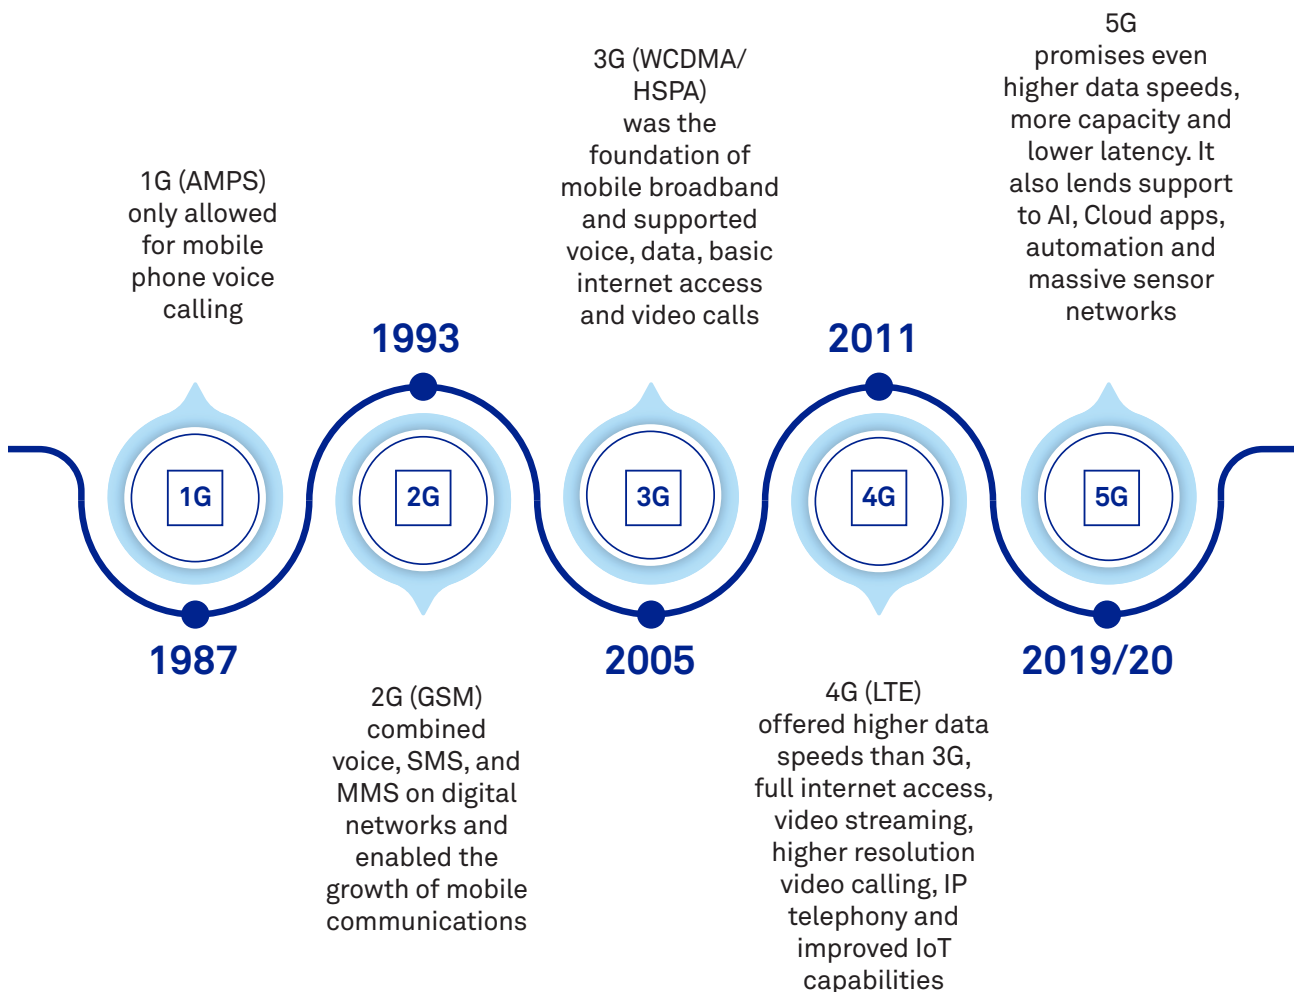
1G (AMPS) only allowed for mobile phone voice calling

1993

3G (WCDMA/ HSPA) was the foundation of mobile broadband and supported voice, data, basic internet access and video calls

2011

5G promises even higher data speeds, more capacity and lower latency. It also lends support to AI, Cloud apps, automation and massive sensor networks

1G

2G

3G

4G

5G

1987

2005

2019/20

2G (GSM) combined voice, SMS, and MMS on digital networks and enabled the growth of mobile communications

4G (LTE) offered higher data speeds than 3G, full internet access, video streaming, higher resolution video calling, IP telephony and improved IoT capabilities